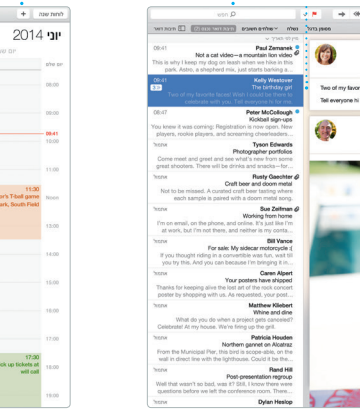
לחצו שנה +

יוני 2014

יום שלם

09:41

11:30
r's T-ball game
with tickets at
South Field

Noon

13:00

14:00

15:00

16:00

17:00

17:30
up tickets at
will call

18:00

19:00

חיפוש

כתיבה חדשה

נשלח ∨ שולחים מועדפים ∨ דגלים ∨ הודעה

09:41
Paul Zemanek
Not a cat video—a mountain lion video
Why is it every time I'm dog on leash when we hike in this park. Astro, a shepherd mix, just starts barking a...

08:21
Kelly Westover
The birthday girl
Two of my favorite faces! Wish I could be there to celebrate with you. Tell everyone hi for me!

08:47
Peter McCullough
Kickball sign-ups
You knew it was coming: Registration is now open. New players, rookie players, and screaming cheerleaders...

אתמול
Tyson Edwards
Photographer portfolios
Come meet and greet and see what's new from some great shooters. There will be drinks and snacks—for...

אתמול
Rusty Gaechter
Craft beer and doom metal
Not to be missed. A curated craft beer tasting where each sample is paired with a doom metal song.

אתמול
Sue Zeilman
Working from home
I'm on email, on the phone, and online. It's just like I'm at work, but I'm not there, and neither is my conta...

אתמול
Bill Vance
For sale: My sidecar motorcycle
If you thought riding in a convertible was fun, wait till you try this. And you can because I'm bringing it in...

אתמול
Caren Alpert
Your posters have shipped
Thanks for keeping alive the lost art of the rock concert poster by shopping with us. As requested, your post...

אתמול
Matthew Klebert
Whine and dine
What do you do when a project gets canceled? Celebrate! At my house. We're firing up the grill.

אתמול
Patricia Houden
Northern gannet on Alcatraz
From the Municipal Pier, this bird is scope-able, on the wall in direct line with the lighthouse. Could it be the...

אתמול
Randi Hill
Post-presentation regroup
Well that wasn't so bad, was it? Still, I know there were questions before we left the conference room. There...

Dylan Heslop

מספר כתובות

Two of my favorite

Tell everyone hi